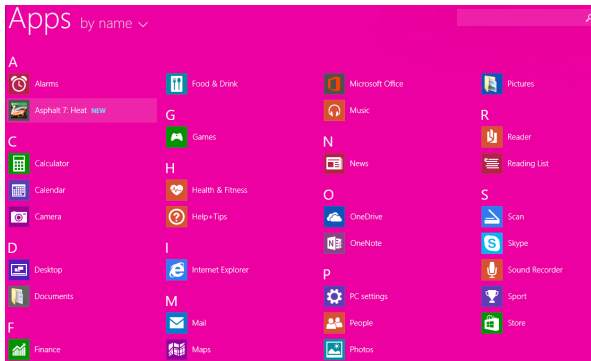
Apps by name

A
Alarms
Asphalt 7: Heat NEW
C
Calculator
Calendar
Camera
D
Desktop
Documents
F
Finance

Food & Drink
G
Games
H
Health & Fitness
Help+Tips
I
Internet Explorer
M
Mail
Maps

Microsoft Office
Music
N
News
O
OneDrive
OneNote
P
PC settings
People
Photos

Pictures
R
Reader
Reading List
S
Scan
Skype
Sound Recorder
Sport
Store